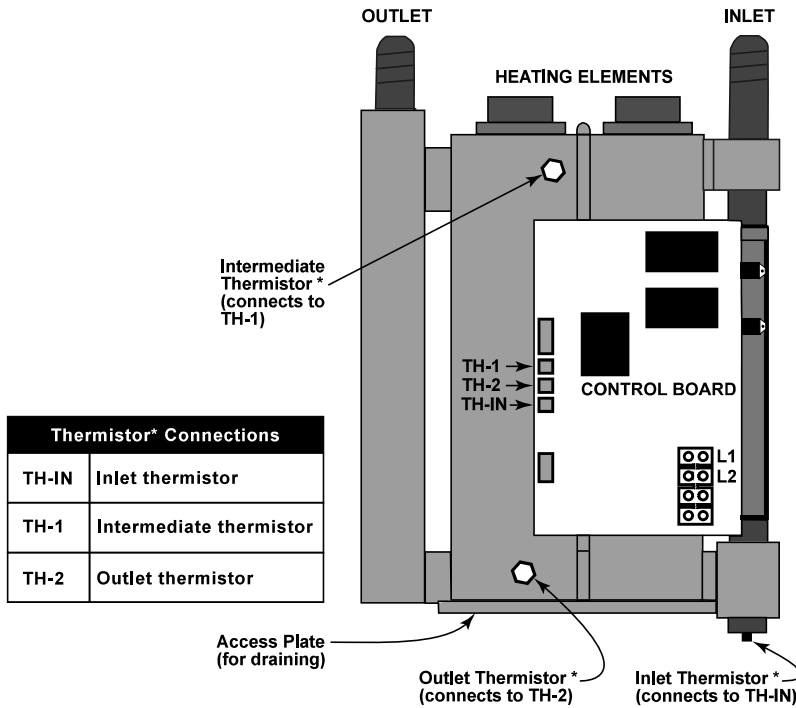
OUTLET

INLET

HEATING ELEMENTS

Intermediate Thermistor * (connects to TH-1)

TH-1
TH-2
TH-IN

CONTROL BOARD

L1
L2

| Thermistor* Connections | |
|---|---|
| TH-IN | Inlet thermistor |
| TH-1 | Intermediate thermistor |
| TH-2 | Outlet thermistor |

Access Plate (for draining)

Outlet Thermistor * (connects to TH-2)

Inlet Thermistor * (connects to TH-IN)